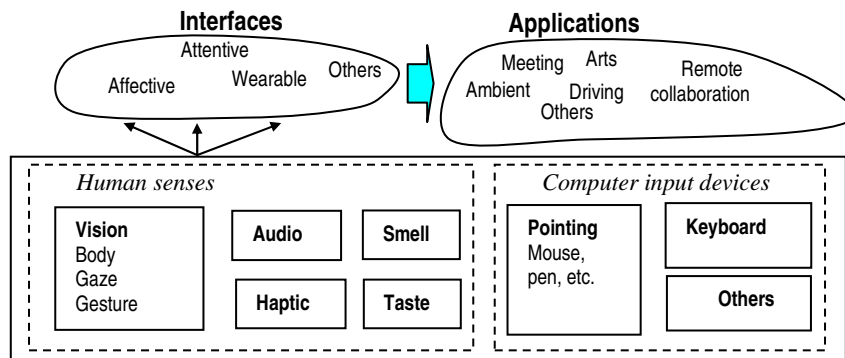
Interfaces

Attentive
Affective
Wearable
Others

Applications

Meeting
Arts
Ambient
Driving
Others
Remote collaboration

Human senses

Vision
Body
Gaze
Gesture

Audio

Smell

Haptic

Taste

Computer input devices

Pointing
Mouse, pen, etc.

Keyboard

Others